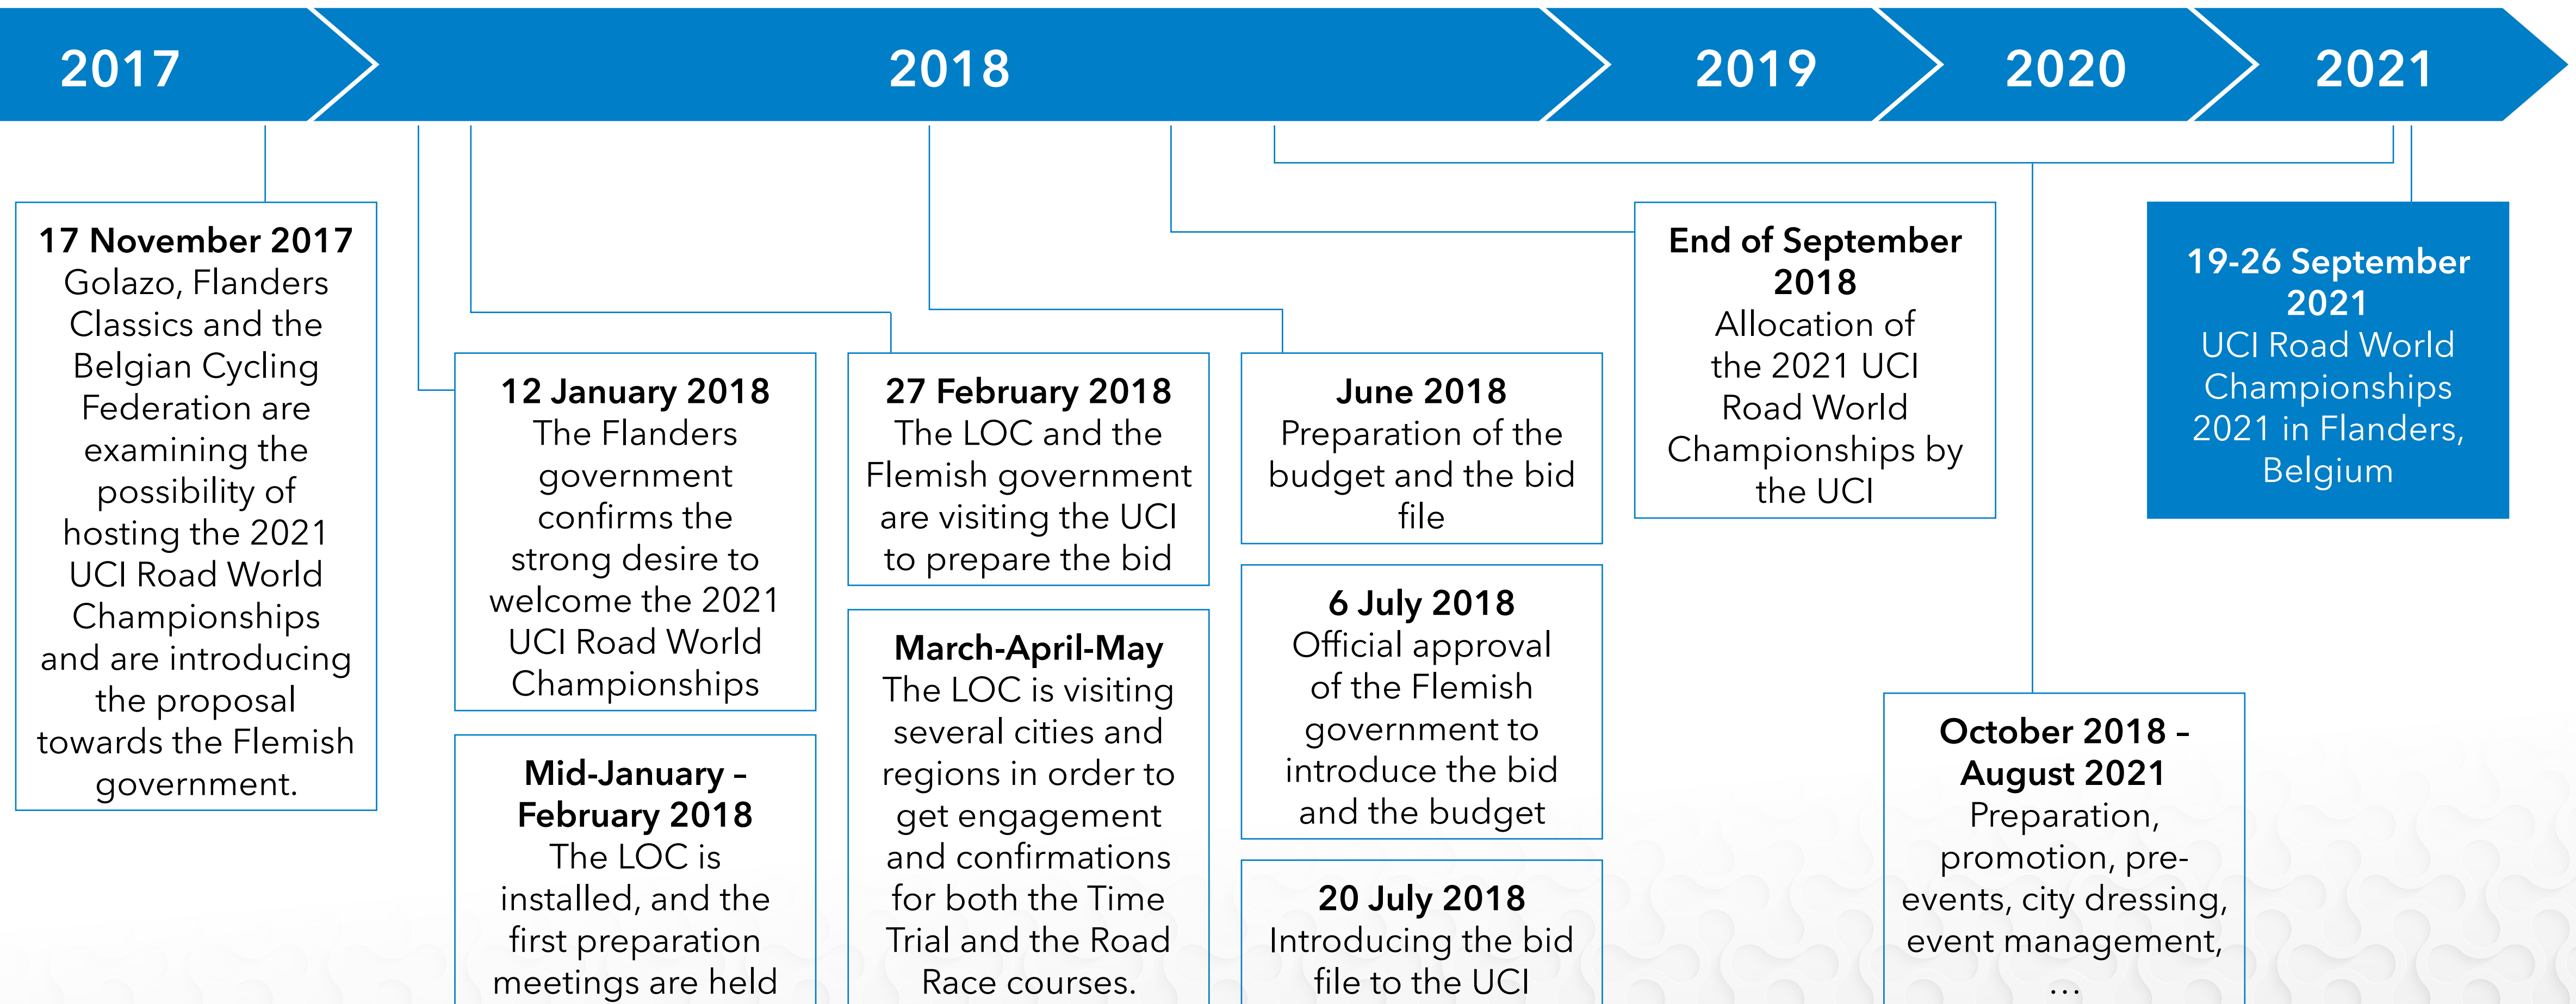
2017

2018

2019

2020

2021

17 November 2017
Golazo, Flanders Classics and the Belgian Cycling Federation are examining the possibility of hosting the 2021 UCI Road World Championships and are introducing the proposal towards the Flemish government.

12 January 2018
The Flanders government confirms the strong desire to welcome the 2021 UCI Road World Championships

Mid-January – February 2018
The LOC is installed, and the first preparation meetings are held

27 February 2018
The LOC and the Flemish government are visiting the UCI to prepare the bid

March-April-May
The LOC is visiting several cities and regions in order to get engagement and confirmations for both the Time Trial and the Road Race courses.

June 2018
Preparation of the budget and the bid file

6 July 2018
Official approval of the Flemish government to introduce the bid and the budget

20 July 2018
Introducing the bid file to the UCI

End of September 2018
Allocation of the 2021 UCI Road World Championships by the UCI

October 2018 – August 2021
Preparation, promotion, pre-events, city dressing, event management, ...

19-26 September 2021
UCI Road World Championships 2021 in Flanders, Belgium